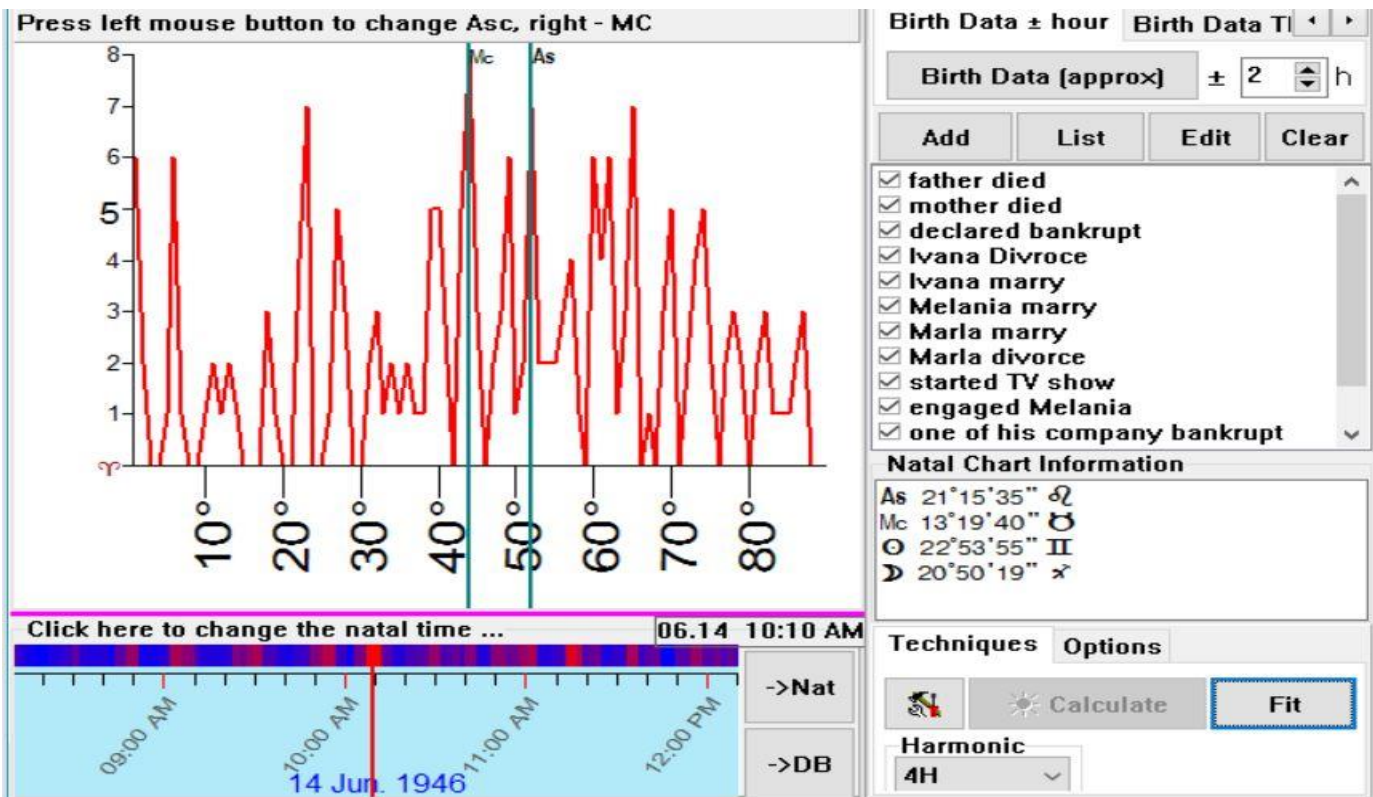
Press left mouse button to change Asc, right - MC

8
7
6
5
4
3
2
1
♈

Mc
As

10°
20°
30°
40°
50°
60°
70°
80°

Click here to change the natal time ...
06.14 10:10 AM

09:00 AM
10:00 AM
11:00 AM
12:00 PM
14 Jun. 1946

->Nat
->DB

Birth Data ± hour
Birth Data Tl

Birth Data (approx)
± 2 h

Add
List
Edit
Clear

☑ father died
☑ mother died
☑ declared bankrupt
☑ Ivana Divroce
☑ Ivana marry
☑ Melania marry
☑ Marla marry
☑ Marla divorce
☑ started TV show
☑ engaged Melania
☑ one of his company bankrupt

Natal Chart Information
As 21°15'35" ♌
Mc 13°19'40" ♉
☉ 22°53'55" ♊
☽ 20°50'19" ♐

Techniques
Options

Calculate
Fit

Harmonic
4H